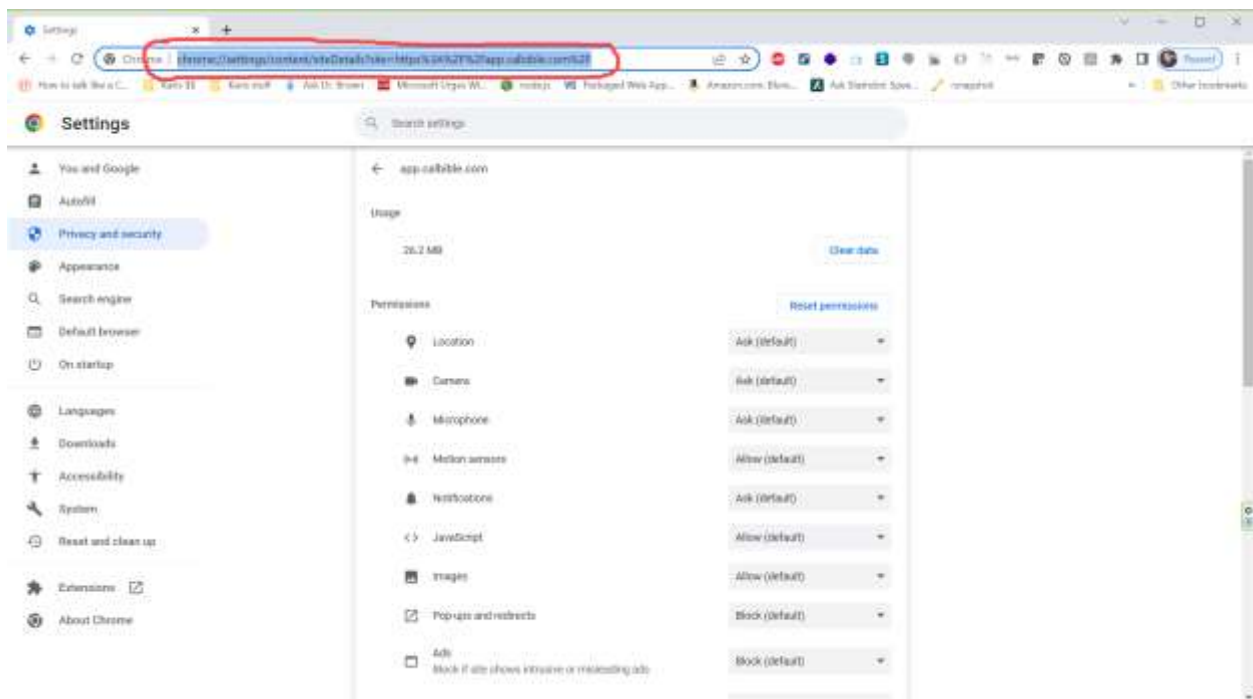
Settings

Chrome | chrome://settings/content/siteDetails?site=https%3A%2F%2Fapp.callbible.com%2F

How to talk like a C... Kats $$ Kats stuff Ask Dr. Brown Microsoft Virgin Wi... nodejs Packaged Web App... Amazon.com: Bluet... Ask Statistics Spa... snapshot

Other bookmarks

Paused

Settings

Search settings

You and Google
Autofill
Privacy and security
Appearance
Search engine
Default browser
On startup
Languages
Downloads
Accessibility
System
Reset and clean up
Extensions
About Chrome

app.callbible.com

Usage

26.2 MB

Clear data

Permissions

Reset permissions

| | |
|---|---|
| Location | Ask (default) |
| Camera | Ask (default) |
| Microphone | Ask (default) |
| Motion sensors | Allow (default) |
| Notifications | Ask (default) |
| JavaScript | Allow (default) |
| Images | Allow (default) |
| Pop-ups and redirects | Block (default) |
| Ads<br>Block if site shows intrusive or misleading ads | Block (default) |